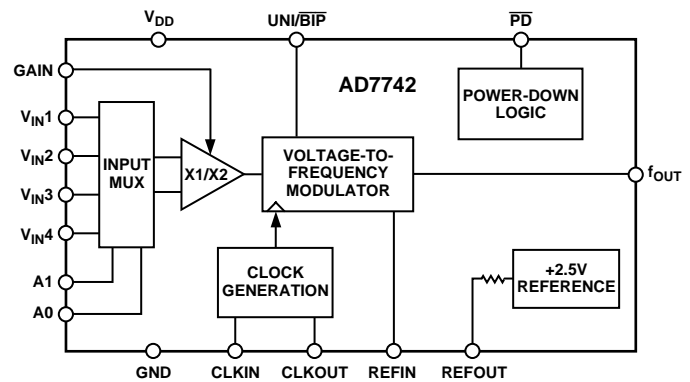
$V_{DD}$

UNI/$\overline{BIP}$

$\overline{PD}$

GAIN

AD7742

POWER-DOWN LOGIC

$V_{IN}1$

$V_{IN}2$

$V_{IN}3$

$V_{IN}4$

INPUT MUX

X1/X2

VOLTAGE-TO-FREQUENCY MODULATOR

$f_{OUT}$

A1

A0

CLOCK GENERATION

+2.5V REFERENCE

GND

CLKIN

CLKOUT

REFIN

REFOUT